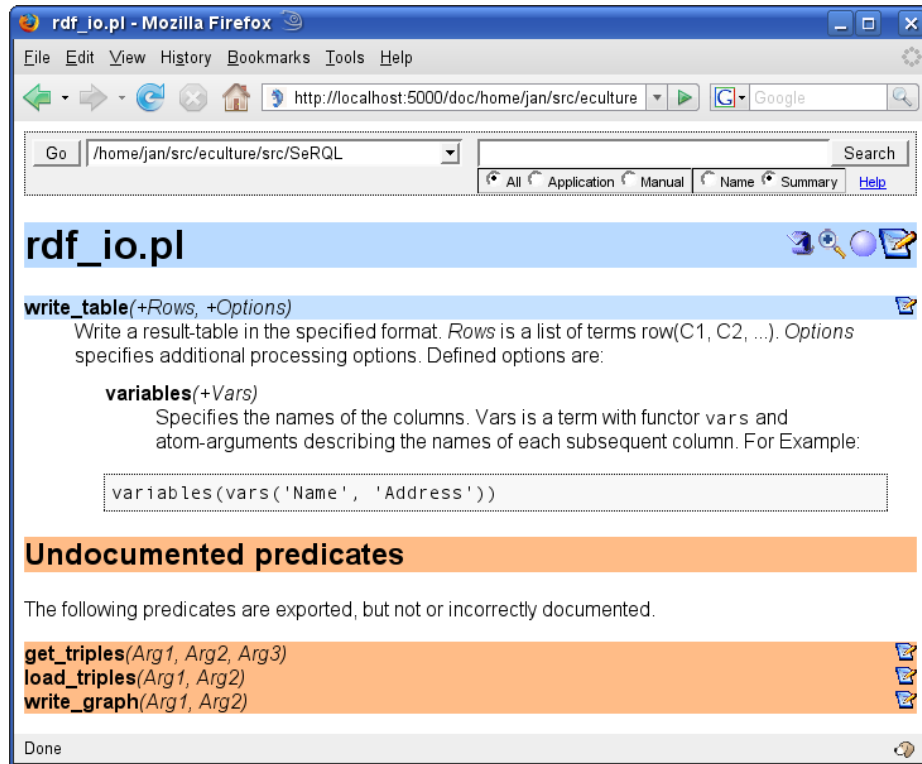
rdf_io.pl - Mozilla Firefox

File Edit View History Bookmarks Tools Help

http://localhost:5000/doc/home/jan/src/eculture

Google

Go /home/jan/src/eculture/src/SeRQL

Search

All Application Manual Name Summary Help

rdf_io.pl

write_table(+Rows, +Options)

Write a result-table in the specified format. Rows is a list of terms row(C1, C2, ...). Options specifies additional processing options. Defined options are:

variables(+Vars)

Specifies the names of the columns. Vars is a term with functor vars and atom-arguments describing the names of each subsequent column. For Example:

variables(vars('Name', 'Address'))

Undocumented predicates

The following predicates are exported, but not or incorrectly documented.

get_triples(Arg1, Arg2, Arg3)
load_triples(Arg1, Arg2)
write_graph(Arg1, Arg2)

Done